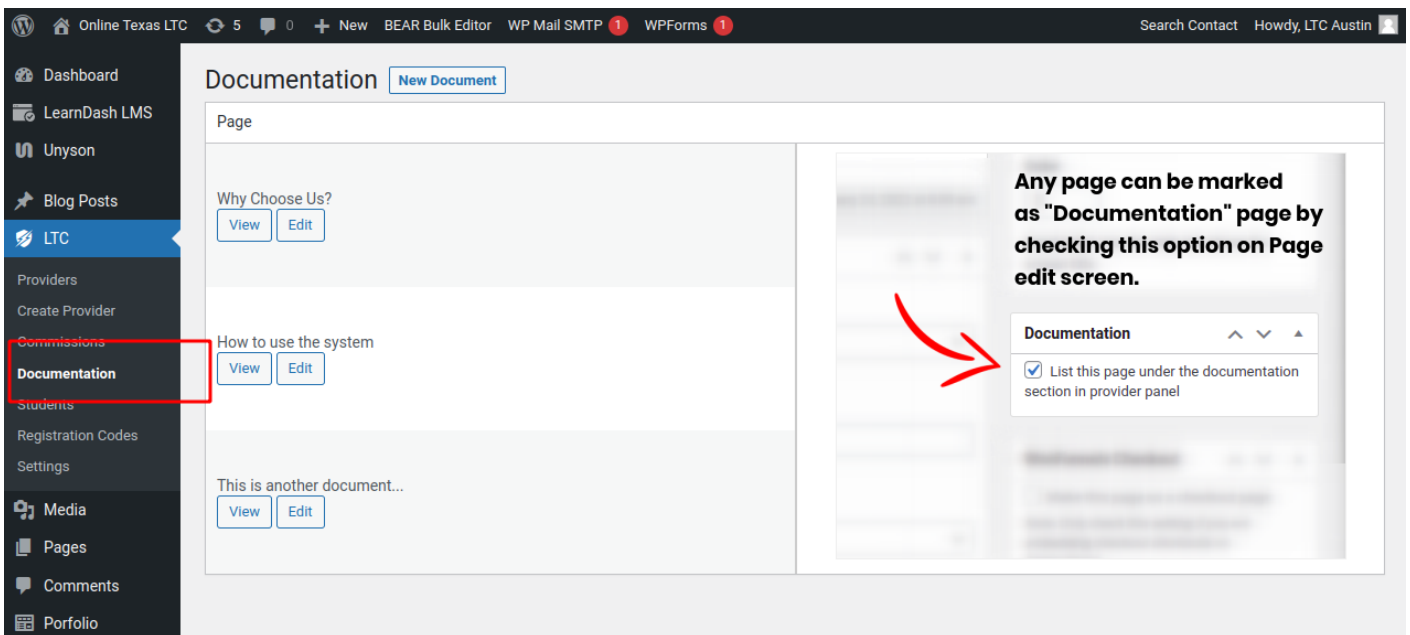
Online Texas LTC 5 0 New BEAR Bulk Editor WP Mail SMTP 1 WPForms 1 Search Contact Howdy, LTC Austin

Dashboard
LearnDash LMS
Unyson
Blog Posts
LTC
Providers
Create Provider
Commissions
Documentation
Students
Registration Codes
Settings
Media
Pages
Comments
Porfolio

Documentation New Document

Page

Why Choose Us?
View Edit

How to use the system
View Edit

This is another document...
View Edit

Any page can be marked as "Documentation" page by checking this option on Page edit screen.

Documentation

List this page under the documentation section in provider panel

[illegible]